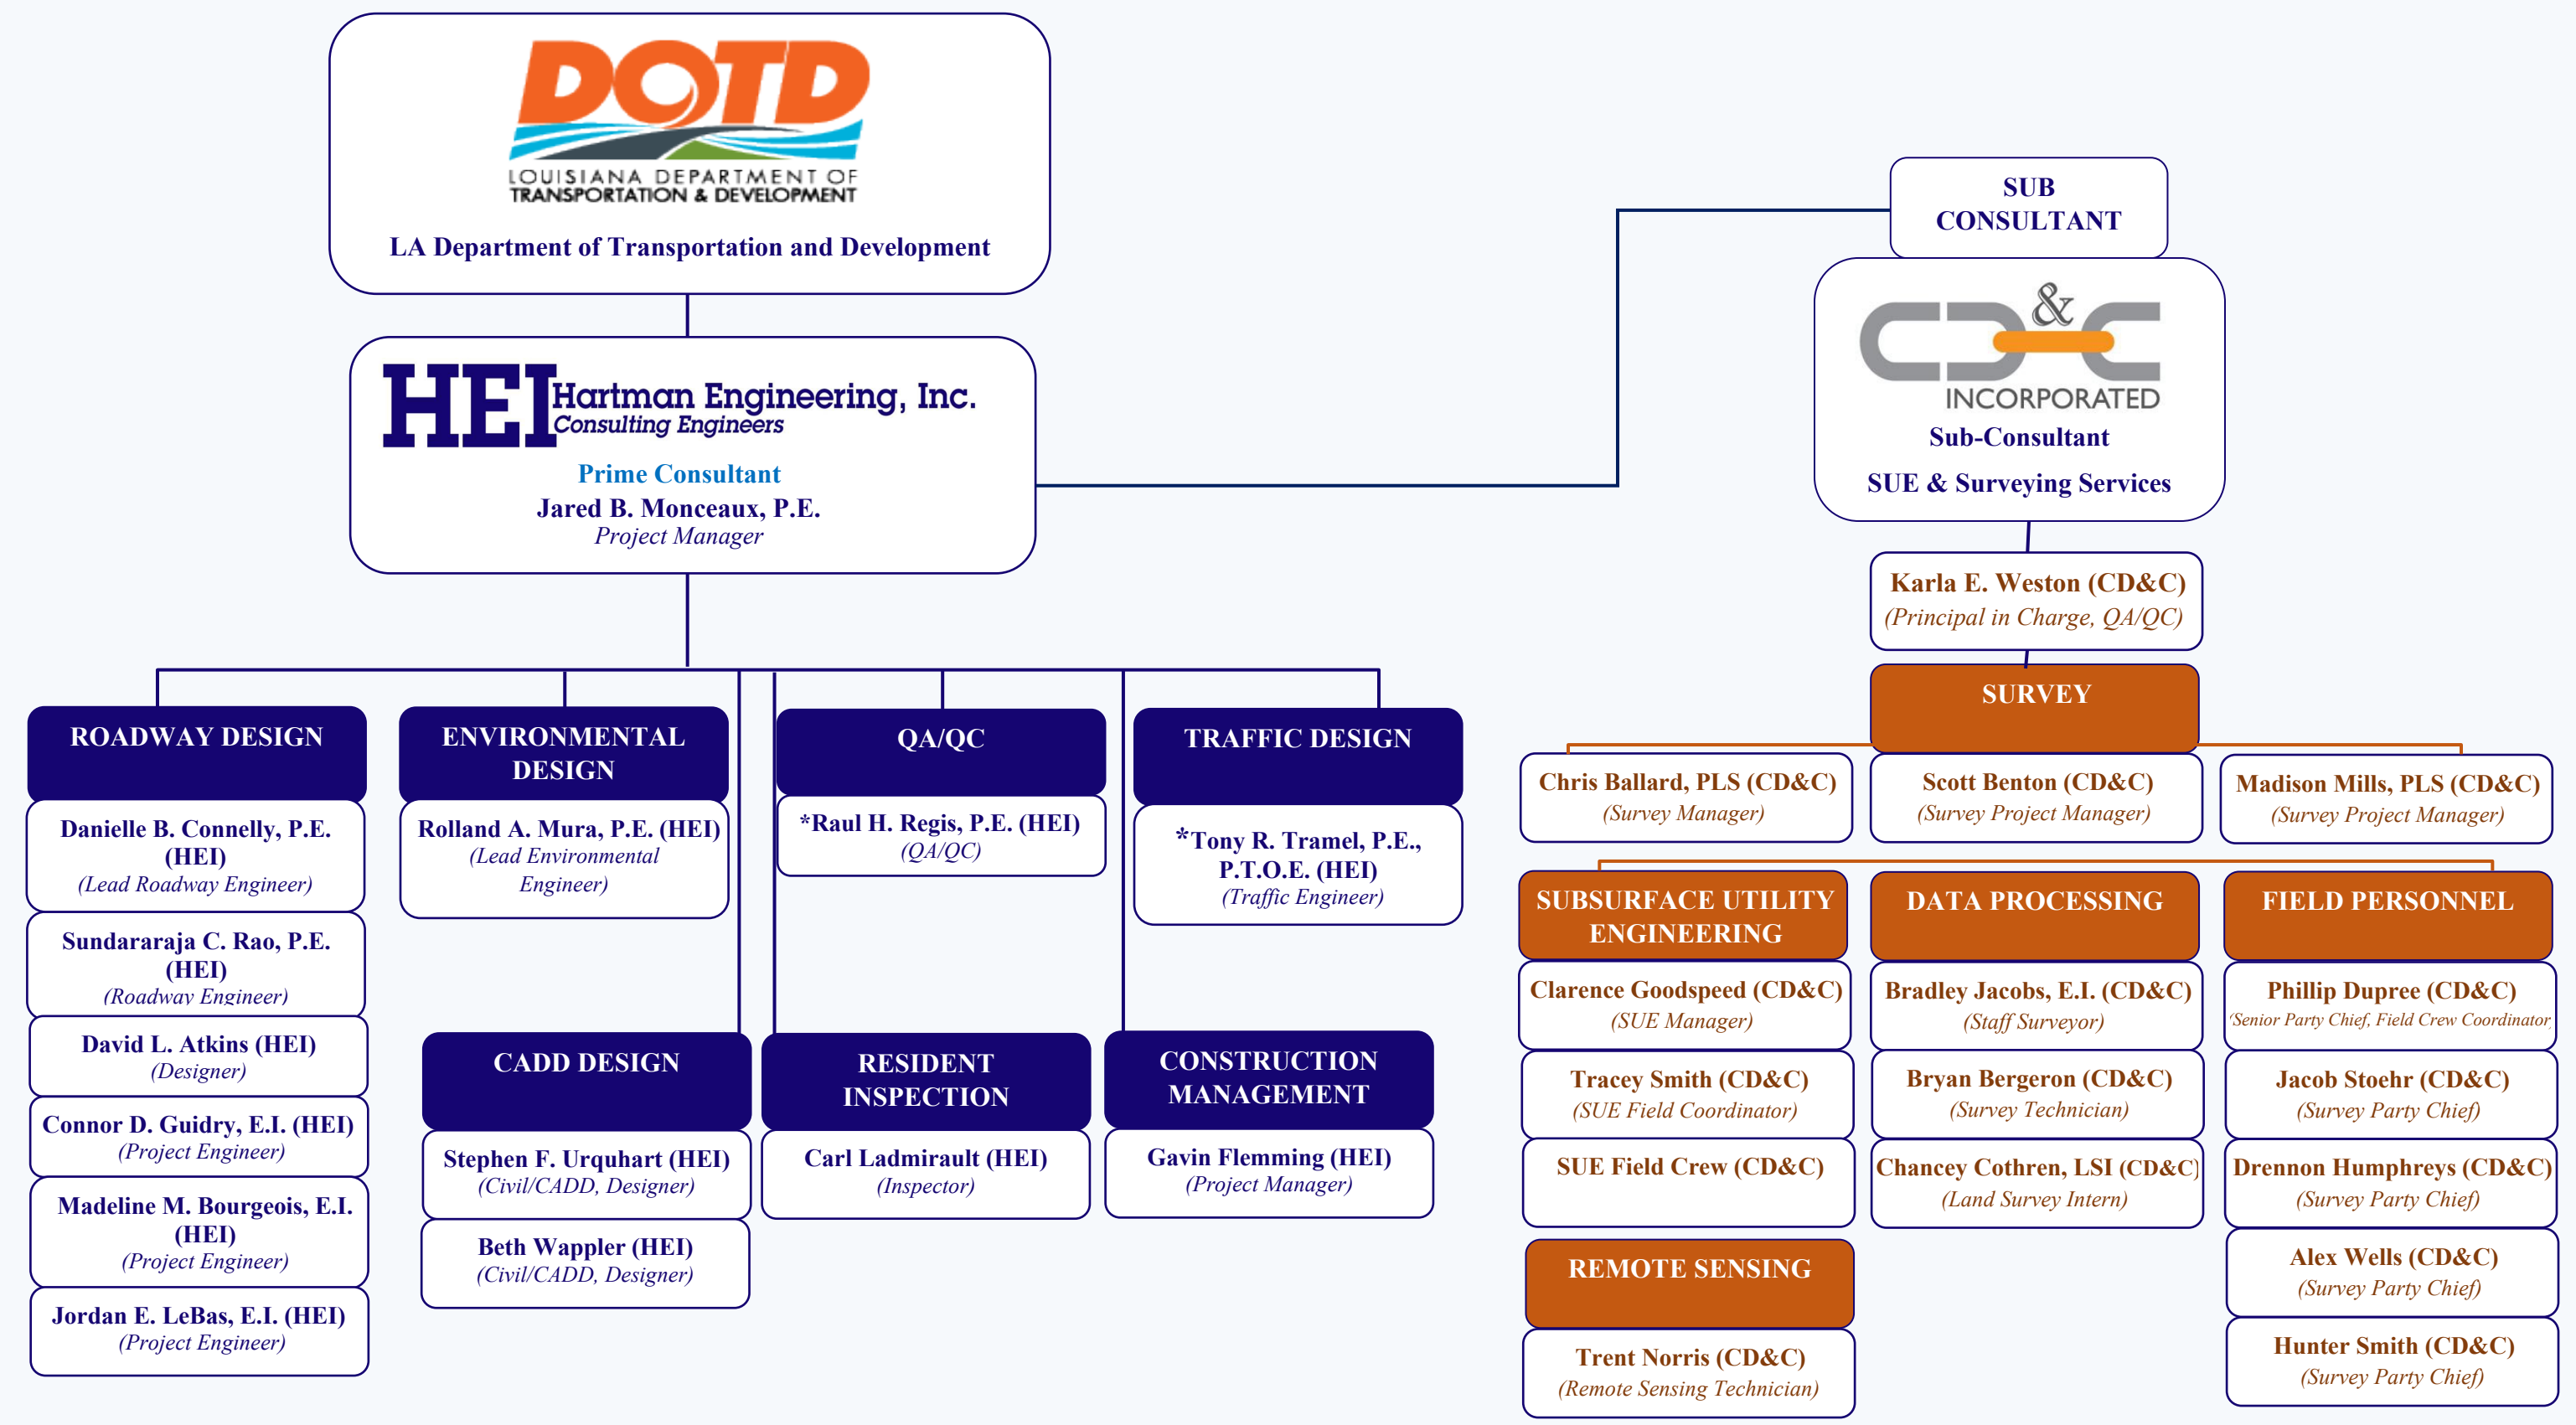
DOTD
LOUISIANA DEPARTMENT OF TRANSPORTATION & DEVELOPMENT
LA Department of Transportation and Development

HEI Hartman Engineering, Inc.
Consulting Engineers
Prime Consultant
Jared B. Monceaux, P.E.
Project Manager

SUB CONSULTANT

C&C INCORPORATED
Sub-Consultant
SUE & Surveying Services

Karla E. Weston (CD&C)
(Principal in Charge, QA/QC)

SURVEY

Chris Ballard, PLS (CD&C)
(Survey Manager)

Scott Benton (CD&C)
(Survey Project Manager)

Madison Mills, PLS (CD&C)
(Survey Project Manager)

ROADWAY DESIGN
Danielle B. Connelly, P.E. (HEI)
(Lead Roadway Engineer)
Sundararaja C. Rao, P.E. (HEI)
(Roadway Engineer)
David L. Atkins (HEI)
(Designer)
Connor D. Guidry, E.I. (HEI)
(Project Engineer)
Madeline M. Bourgeois, E.I. (HEI)
(Project Engineer)
Jordan E. LeBas, E.I. (HEI)
(Project Engineer)

ENVIRONMENTAL DESIGN
Rolland A. Mura, P.E. (HEI)
(Lead Environmental Engineer)

QA/QC
*Raul H. Regis, P.E. (HEI)
(QA/QC)

TRAFFIC DESIGN
*Tony R. Tramel, P.E., P.T.O.E. (HEI)
(Traffic Engineer)

CADD DESIGN
Stephen F. Urquhart (HEI)
(Civil/CADD, Designer)
Beth Wappler (HEI)
(Civil/CADD, Designer)

RESIDENT INSPECTION
Carl Ladmirault (HEI)
(Inspector)

CONSTRUCTION MANAGEMENT
Gavin Flemming (HEI)
(Project Manager)

SUBSURFACE UTILITY ENGINEERING
Clarence Goodspeed (CD&C)
(SUE Manager)
Tracey Smith (CD&C)
(SUE Field Coordinator)
SUE Field Crew (CD&C)

REMOTE SENSING
Trent Norris (CD&C)
(Remote Sensing Technician)

DATA PROCESSING
Bradley Jacobs, E.I. (CD&C)
(Staff Surveyor)
Bryan Bergeron (CD&C)
(Survey Technician)
Chancey Cothren, LSI (CD&C)
(Land Survey Intern)

FIELD PERSONNEL
Phillip Dupree (CD&C)
(Senior Party Chief, Field Crew Coordinator
Jacob Stoehr (CD&C)
(Survey Party Chief)
Drennon Humphreys (CD&C)
(Survey Party Chief)
Alex Wells (CD&C)
(Survey Party Chief)
Hunter Smith (CD&C)
(Survey Party Chief)